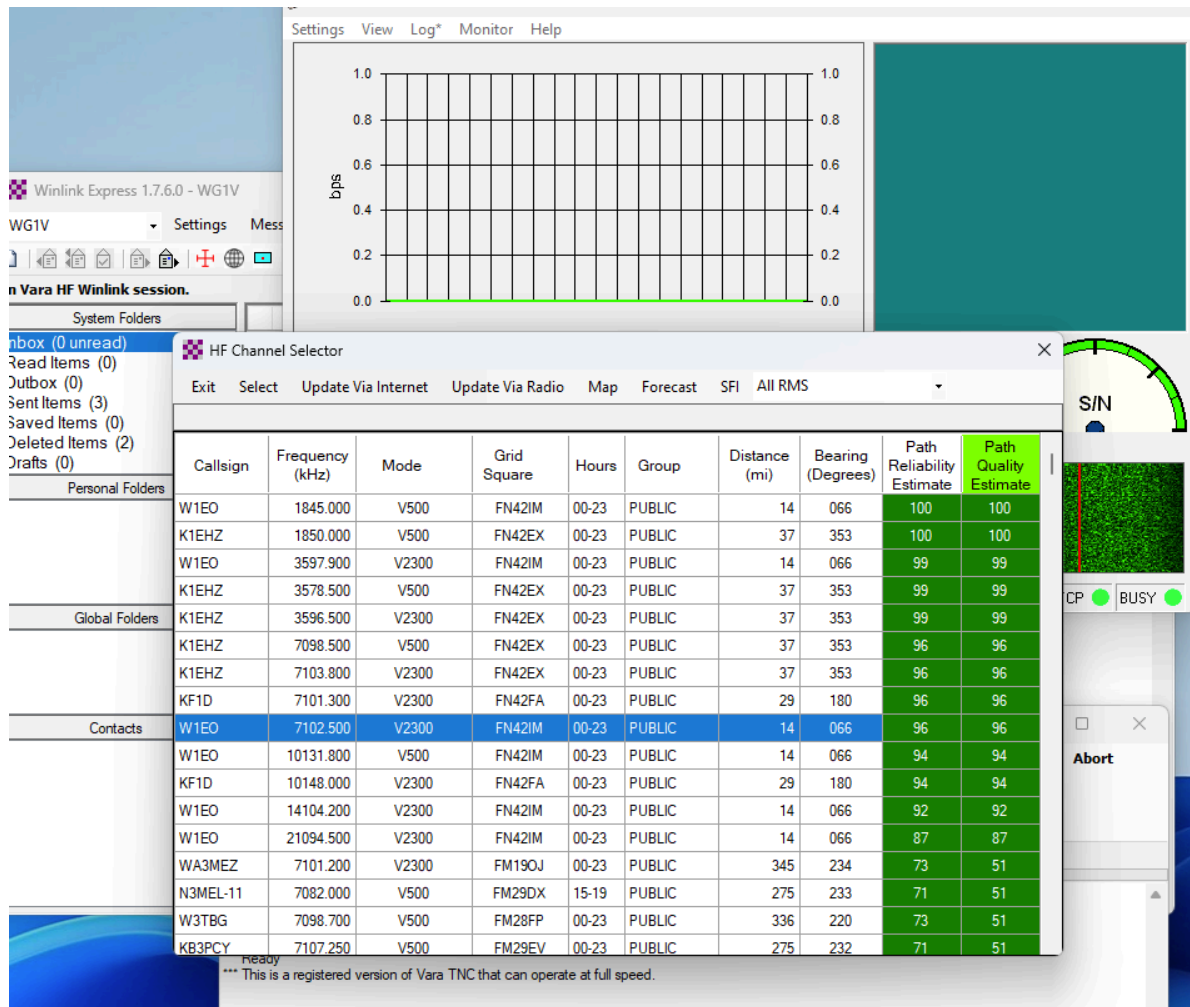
Settings View Log* Monitor Help

1.0 0.8 0.6 0.4 0.2 0.0
bps
1.0 0.8 0.6 0.4 0.2 0.0

Winlink Express 1.7.6.0 - WG1V
WG1V Settings Mess

n Vara HF Winlink session.

System Folders
nbox (0 unread)
Read Items (0)
Outbox (0)
Sent Items (3)
Saved Items (0)
Deleted Items (2)
Drafts (0)
Personal Folders
Global Folders
Contacts

HF Channel Selector

Exit Select Update Via Internet Update Via Radio Map Forecast SFI All RMS

| Callsign | Frequency (kHz) | Mode | Grid Square | Hours | Group | Distance (mi) | Bearing (Degrees) | Path Reliability Estimate | Path Quality Estimate |
|---|---|---|---|---|---|---|---|---|---|
| W1EO | 1845.000 | V500 | FN42IM | 00-23 | PUBLIC | 14 | 066 | 100 | 100 |
| K1EHZ | 1850.000 | V500 | FN42EX | 00-23 | PUBLIC | 37 | 353 | 100 | 100 |
| W1EO | 3597.900 | V2300 | FN42IM | 00-23 | PUBLIC | 14 | 066 | 99 | 99 |
| K1EHZ | 3578.500 | V500 | FN42EX | 00-23 | PUBLIC | 37 | 353 | 99 | 99 |
| K1EHZ | 3596.500 | V2300 | FN42EX | 00-23 | PUBLIC | 37 | 353 | 99 | 99 |
| K1EHZ | 7098.500 | V500 | FN42EX | 00-23 | PUBLIC | 37 | 353 | 96 | 96 |
| K1EHZ | 7103.800 | V2300 | FN42EX | 00-23 | PUBLIC | 37 | 353 | 96 | 96 |
| KF1D | 7101.300 | V2300 | FN42FA | 00-23 | PUBLIC | 29 | 180 | 96 | 96 |
| W1EO | 7102.500 | V2300 | FN42IM | 00-23 | PUBLIC | 14 | 066 | 96 | 96 |
| W1EO | 10131.800 | V500 | FN42IM | 00-23 | PUBLIC | 14 | 066 | 94 | 94 |
| KF1D | 10148.000 | V2300 | FN42FA | 00-23 | PUBLIC | 29 | 180 | 94 | 94 |
| W1EO | 14104.200 | V2300 | FN42IM | 00-23 | PUBLIC | 14 | 066 | 92 | 92 |
| W1EO | 21094.500 | V2300 | FN42IM | 00-23 | PUBLIC | 14 | 066 | 87 | 87 |
| WA3MEZ | 7101.200 | V2300 | FM19OJ | 00-23 | PUBLIC | 345 | 234 | 73 | 51 |
| N3MEL-11 | 7082.000 | V500 | FM29DX | 15-19 | PUBLIC | 275 | 233 | 71 | 51 |
| W3TBG | 7098.700 | V500 | FM28FP | 00-23 | PUBLIC | 336 | 220 | 73 | 51 |
| KB3PCY | 7107.250 | V500 | FM29EV | 00-23 | PUBLIC | 275 | 232 | 71 | 51 |

S/N
TCP BUSY
Abort

Ready
*** This is a registered version of Vara TNC that can operate at full speed.